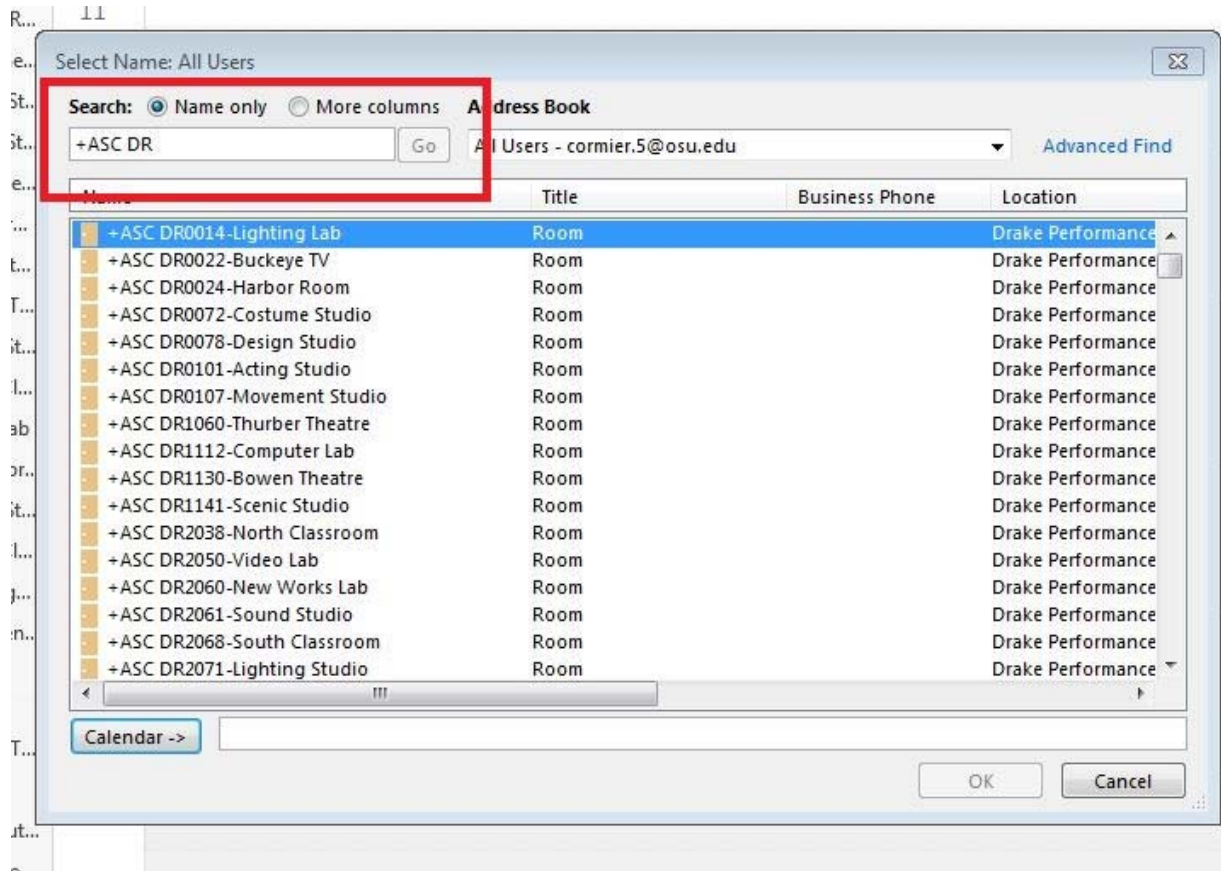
Select Name: All Users

Search: Name only More columns Address Book

+ASC DR Go All Users - cormier.5@osu.edu Advanced Find

| Name | Title | Business Phone | Location |
|---|---|---|---|
| +ASC DR0014-Lighting Lab | Room | | Drake Performance |
| +ASC DR0022-Buckeye TV | Room | | Drake Performance |
| +ASC DR0024-Harbor Room | Room | | Drake Performance |
| +ASC DR0072-Costume Studio | Room | | Drake Performance |
| +ASC DR0078-Design Studio | Room | | Drake Performance |
| +ASC DR0101-Acting Studio | Room | | Drake Performance |
| +ASC DR0107-Movement Studio | Room | | Drake Performance |
| +ASC DR1060-Thurber Theatre | Room | | Drake Performance |
| +ASC DR1112-Computer Lab | Room | | Drake Performance |
| +ASC DR1130-Bowen Theatre | Room | | Drake Performance |
| +ASC DR1141-Scenic Studio | Room | | Drake Performance |
| +ASC DR2038-North Classroom | Room | | Drake Performance |
| +ASC DR2050-Video Lab | Room | | Drake Performance |
| +ASC DR2060-New Works Lab | Room | | Drake Performance |
| +ASC DR2061-Sound Studio | Room | | Drake Performance |
| +ASC DR2068-South Classroom | Room | | Drake Performance |
| +ASC DR2071-Lighting Studio | Room | | Drake Performance |

Calendar ->

OK Cancel